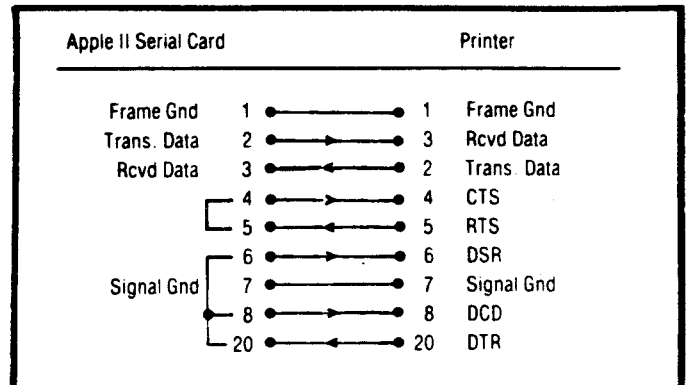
Apple II Serial Card

Printer

| | | | |
|---|---|---|---|
| Frame Gnd | 1 | 1 | Frame Gnd |
| Trans. Data | 2 | 3 | Rcvd Data |
| Rcvd Data | 3 | 2 | Trans. Data |
| | 4 | 4 | CTS |
| | 5 | 5 | RTS |
| | 6 | 6 | DSR |
| Signal Gnd | 7 | 7 | Signal Gnd |
| | 8 | 8 | DCD |
| | 20 | 20 | DTR |